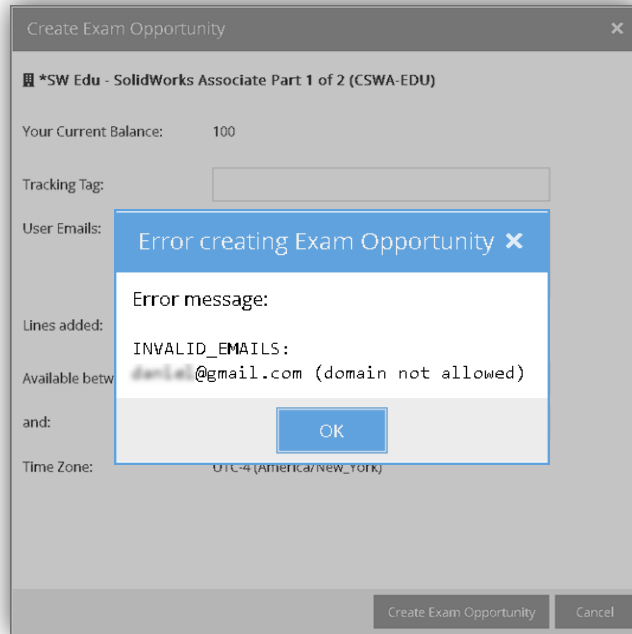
Create Exam Opportunity ×

*SW Edu - SolidWorks Associate Part 1 of 2 (CSWA-EDU)

Your Current Balance: 100

Tracking Tag:

User Emails:

Lines added:

Available betw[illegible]

and:

Time Zone: UTC-4 (America/New_York)

Error creating Exam Opportunity ×

Error message:

INVALID_EMAILS:
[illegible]@gmail.com (domain not allowed)

OK

Create Exam Opportunity Cancel